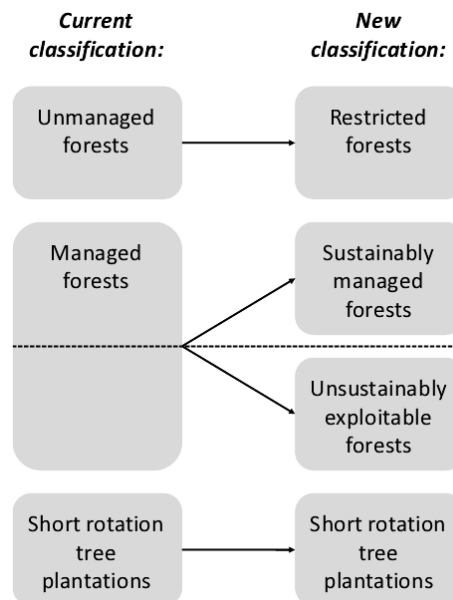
*Current classification:*

*New classification:*

Unmanaged forests

Restricted forests

Managed forests

Sustainably managed forests

Unsustainably exploitable forests

Short rotation tree plantations

Short rotation tree plantations